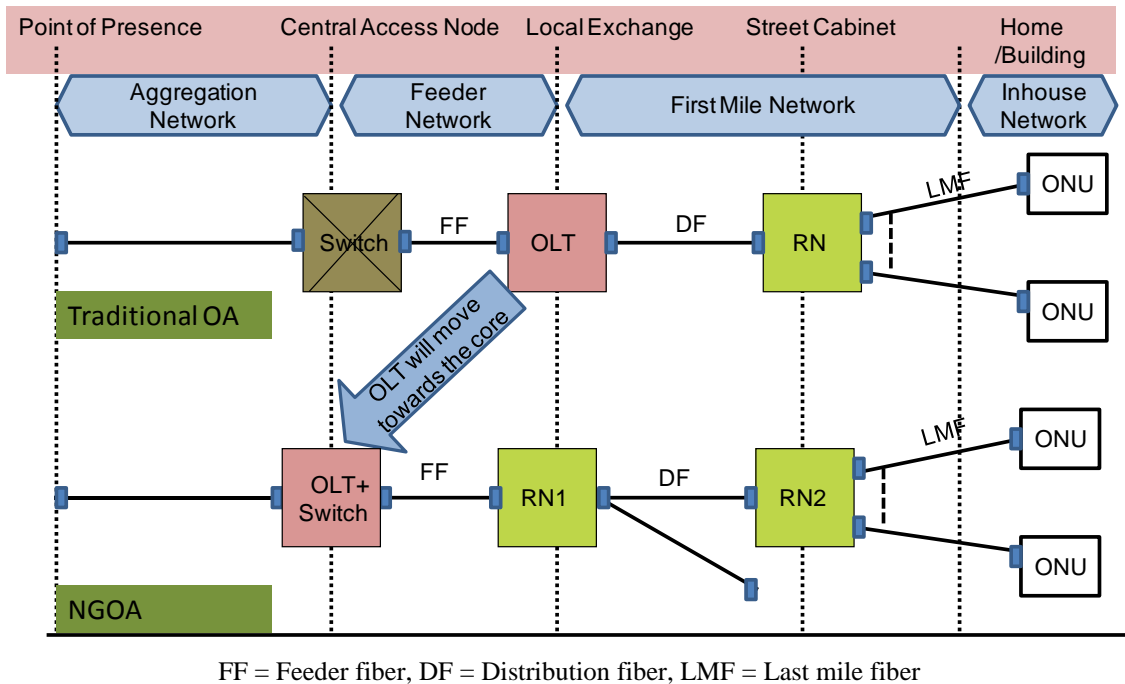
Point of Presence
Central Access Node
Local Exchange
Street Cabinet
Home /Building

Aggregation Network
Feeder Network
First Mile Network
Inhouse Network

LMF
ONU
Switch
FF
OLT
DF
RN
ONU

Traditional OA

OLT will move towards the core

LMF
ONU
OLT+ Switch
FF
RN1
DF
RN2
ONU

NGOA

FF = Feeder fiber, DF = Distribution fiber, LMF = Last mile fiber